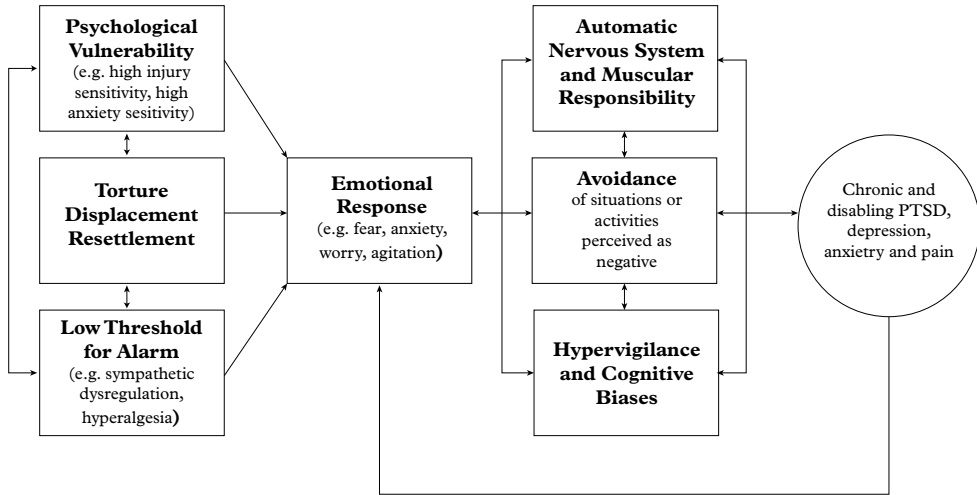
**Psychological Vulnerability**
(e.g. high injury sensitivity, high anxiety sesitivity)

**Torture Displacement Resettlement**

**Low Threshold for Alarm**
(e.g. sympathetic dysregulation, hyperalgesia**)**

**Emotional Response**
(e.g. fear, anxiety, worry, agitation**)**

**Automatic Nervous System and Muscular Responsibility**

**Avoidance**
of situations or activities perceived as negative

**Hypervigilance and Cognitive Biases**

Chronic and disabling PTSD, depression, anxietry and pain